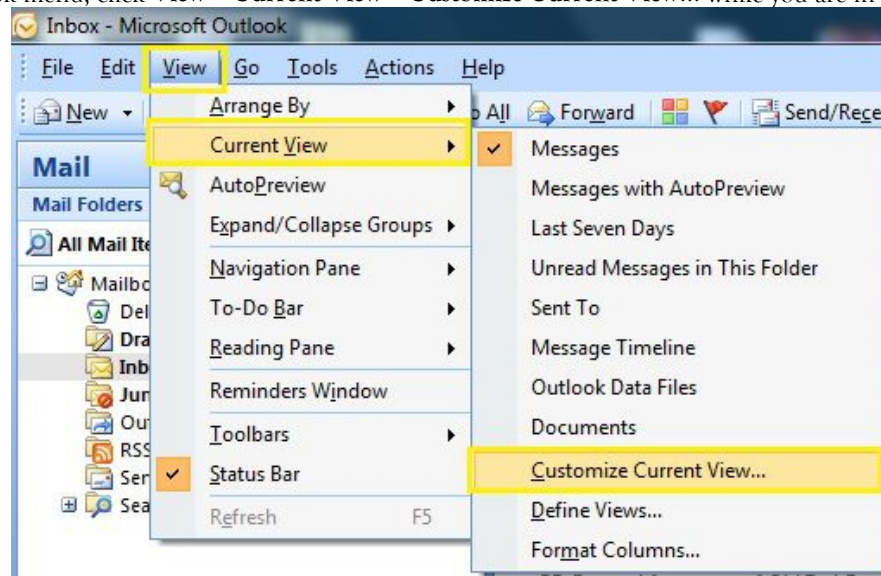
Inbox - Microsoft Outlook

File Edit View Go Tools Actions Help

New All Forward Send/Rece

Mail

Mail Folders

All Mail Ite

Mailbo
Del
Dra
Inb
Jun
Ou
RSS
Ser
Sea

Arrange By
Current View
AutoPreview
Expand/Collapse Groups
Navigation Pane
To-Do Bar
Reading Pane
Reminders Window
Toolbars
Status Bar
Refresh F5

Messages
Messages with AutoPreview
Last Seven Days
Unread Messages in This Folder
Sent To
Message Timeline
Outlook Data Files
Documents
Customize Current View...
Define Views...
Format Columns...